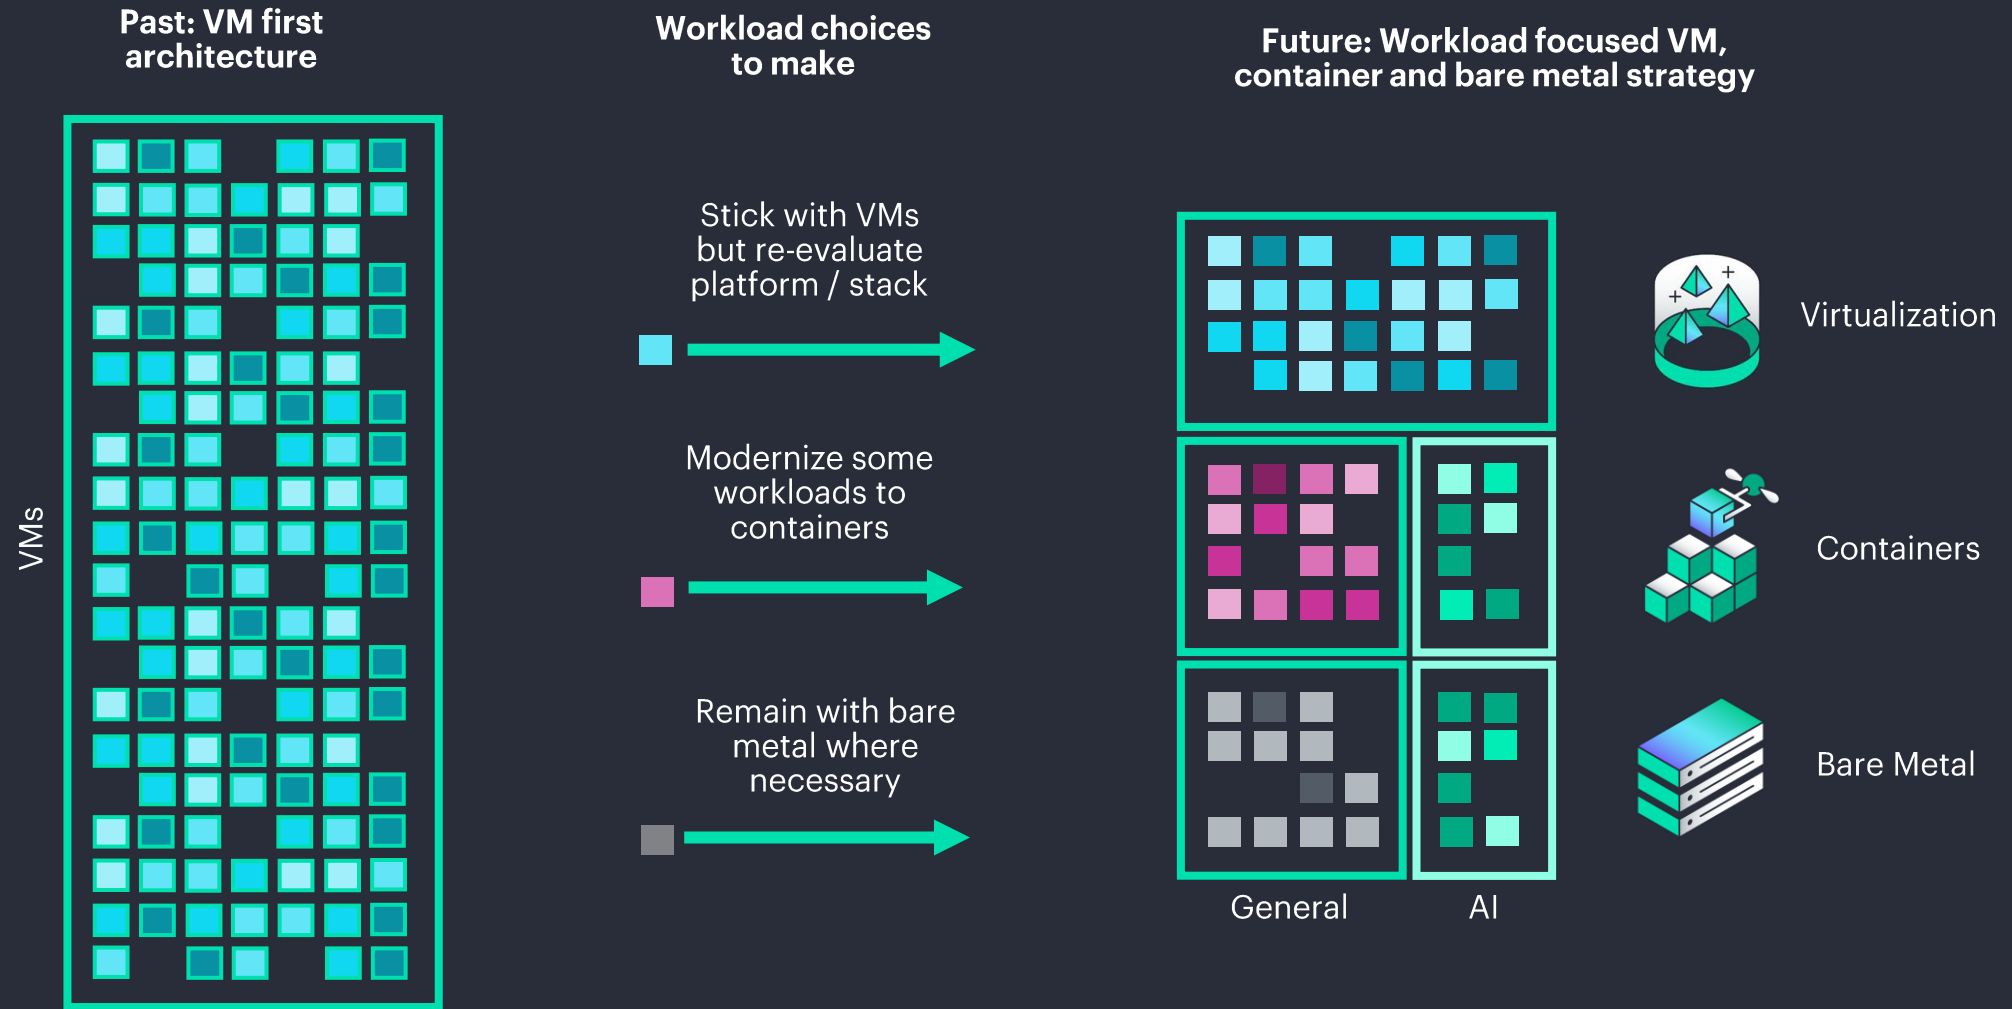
Past: VM first architecture

VMs

Workload choices to make

Stick with VMs but re-evaluate platform / stack

Modernize some workloads to containers

Remain with bare metal where necessary

Future: Workload focused VM, container and bare metal strategy

Virtualization

Containers

Bare Metal

General

AI